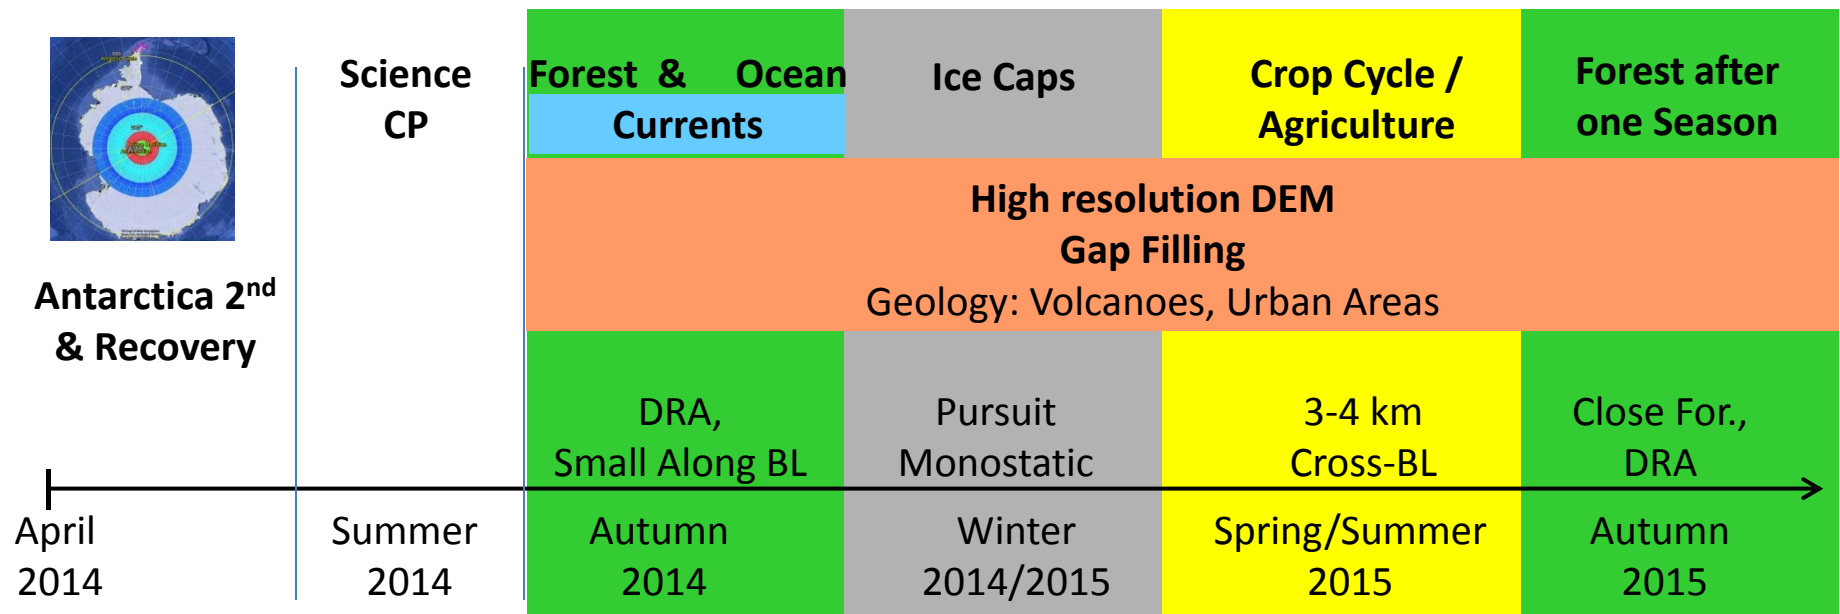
Antarctica 2$^{nd}$ & Recovery

Science CP

Forest & Ocean Currents

Ice Caps

Crop Cycle / Agriculture

Forest after one Season

High resolution DEM
Gap Filling
Geology: Volcanoes, Urban Areas

DRA, Small Along BL

Pursuit Monostatic

3-4 km Cross-BL

Close For., DRA

April 2014

Summer 2014

Autumn 2014

Winter 2014/2015

Spring/Summer 2015

Autumn 2015